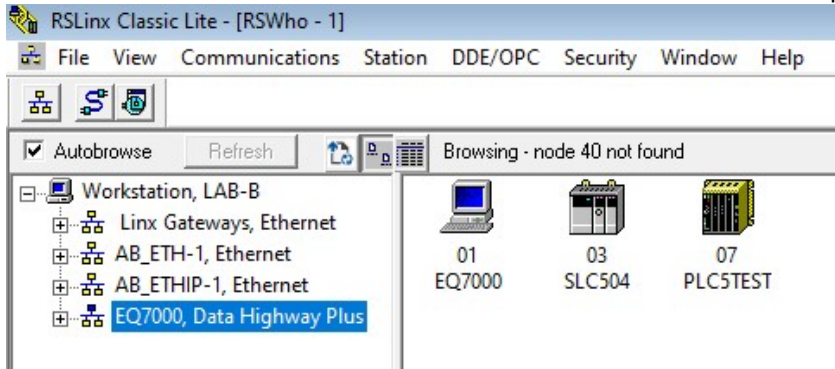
RSLinx Classic Lite - [RSWho - 1]

File View Communications Station DDE/OPC Security Window Help

Autobrowse Refresh

Browsing - node 40 not found

Workstation, LAB-B
Linx Gateways, Ethernet
AB_ETH-1, Ethernet
AB_ETHIP-1, Ethernet
EQ7000, Data Highway Plus

01
EQ7000

03
SLC504

07
PLC5TEST